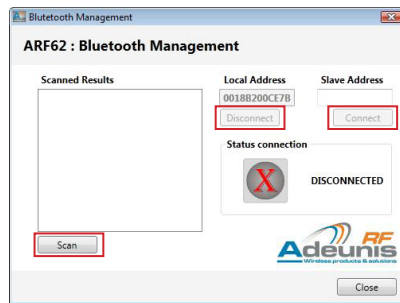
Blutetooth Management

ARF62 : Bluetooth Management

Scanned Results

Local Address

0018B200CE7B

Disconnect

Slave Address

Connect

Status connection

X

DISCONNECTED

Scan

Adeunis RF
Wireless products & solutions

Close